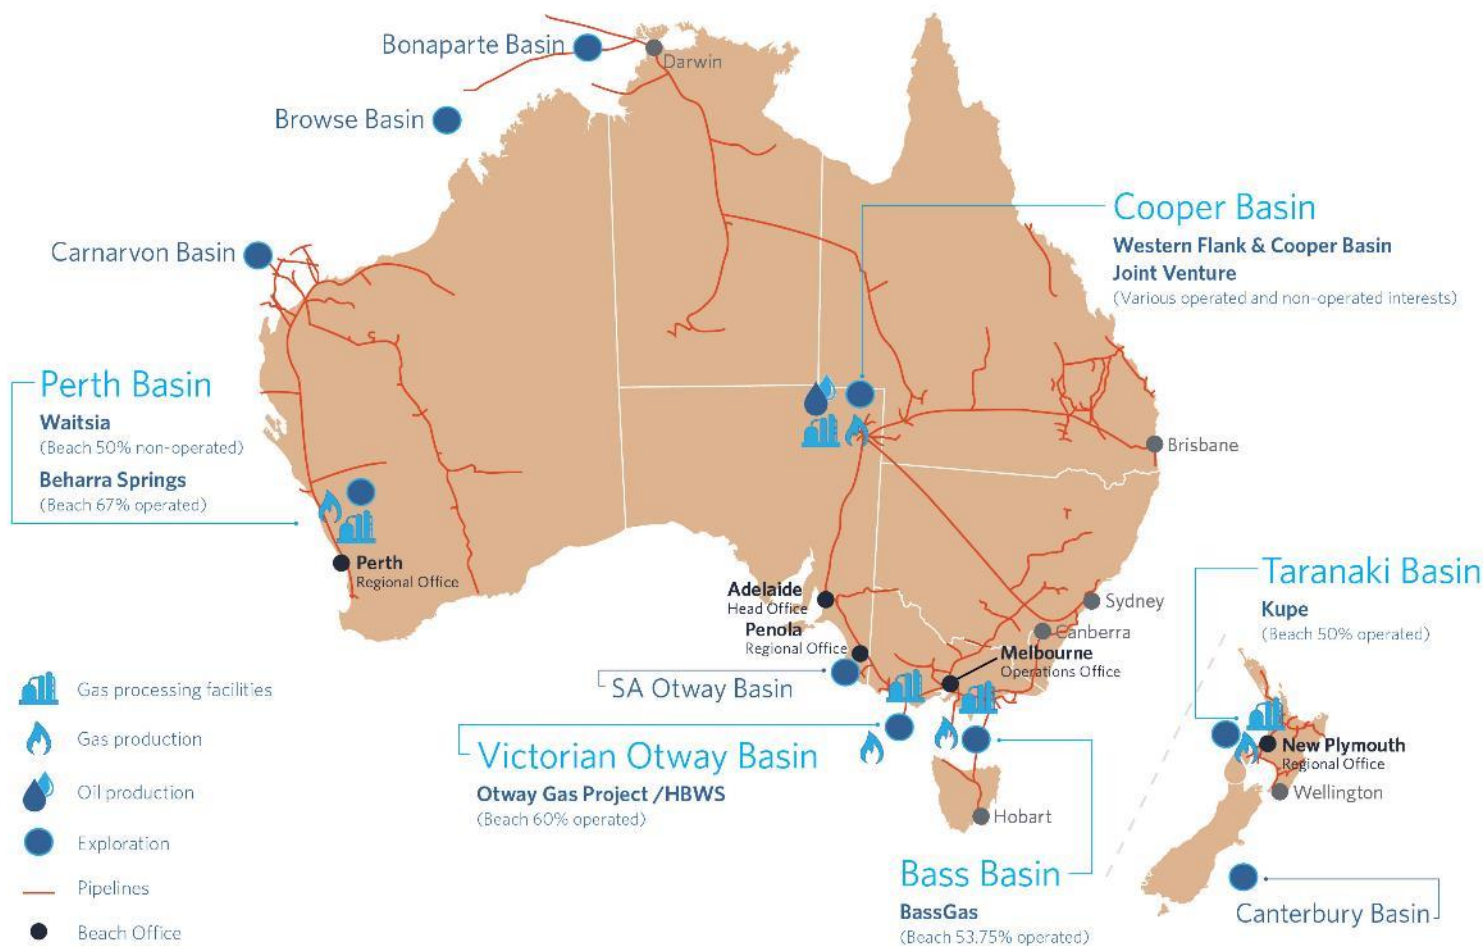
Bonaparte Basin
Darwin
Browse Basin
Carnarvon Basin
Cooper Basin
Western Flank & Cooper Basin Joint Venture
(Various operated and non-operated interests)
Perth Basin
Waitsia
(Beach 50% non-operated)
Beharra Springs
(Beach 67% operated)
Brisbane
Perth
Regional Office
Adelaide
Head Office
Penola
Regional Office
Sydney
Canberra
Melbourne
Operations Office
Taranaki Basin
Kupe
(Beach 50% operated)
SA Otway Basin
Gas processing facilities
Gas production
Oil production
Exploration
Pipelines
Beach Office
Victorian Otway Basin
Otway Gas Project /HBWS
(Beach 60% operated)
New Plymouth
Regional Office
Wellington
Hobart
Bass Basin
BassGas
(Beach 53.75% operated)
Canterbury Basin